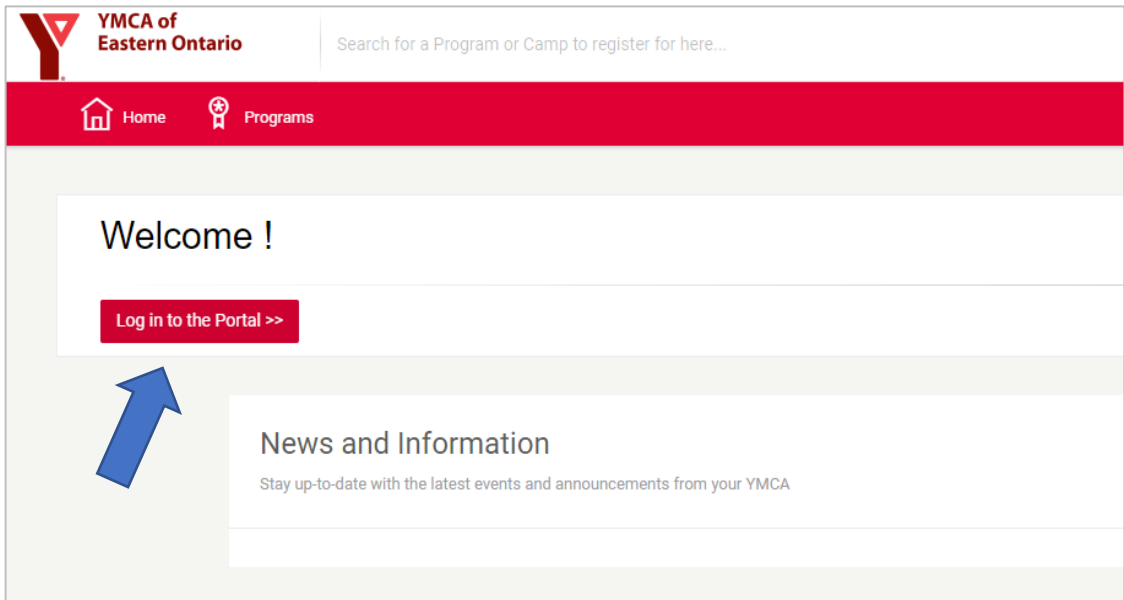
YMCA of Eastern Ontario

Search for a Program or Camp to register for here...

Home

Programs

Welcome !

Log in to the Portal >>

News and Information

Stay up-to-date with the latest events and announcements from your YMCA